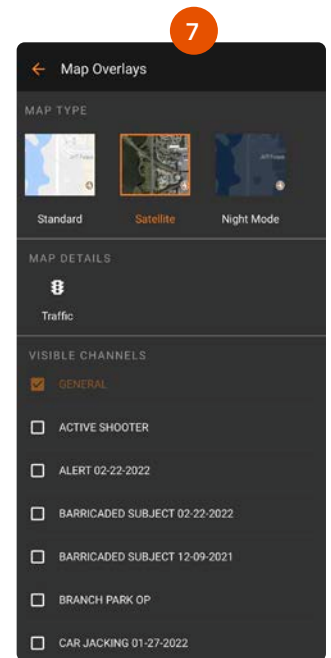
7

Map Overlays

MAP TYPE

Standard

Satellite

Night Mode

MAP DETAILS

Traffic

VISIBLE CHANNELS

GENERAL

ACTIVE SHOOTER

ALERT 02-22-2022

BARRICADED SUBJECT 02-22-2022

BARRICADED SUBJECT 12-09-2021

BRANCH PARK OP

CAR JACKING 01-27-2022